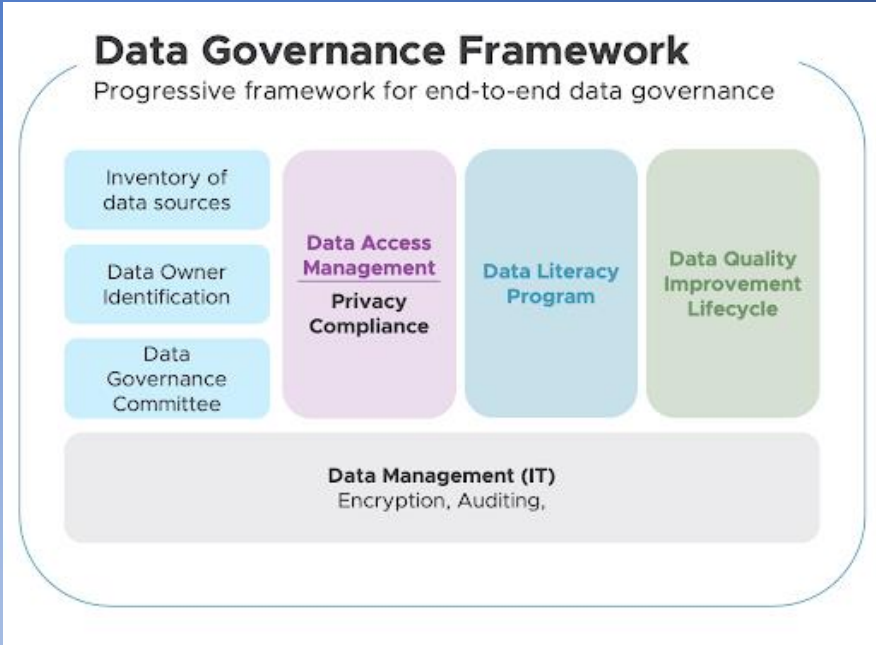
Data Governance Framework
Progressive framework for end-to-end data governance

Inventory of data sources

Data Owner Identification

Data Governance Committee

Data Access Management

Privacy Compliance

Data Literacy Program

Data Quality Improvement Lifecycle

Data Management (IT)
Encryption, Auditing,